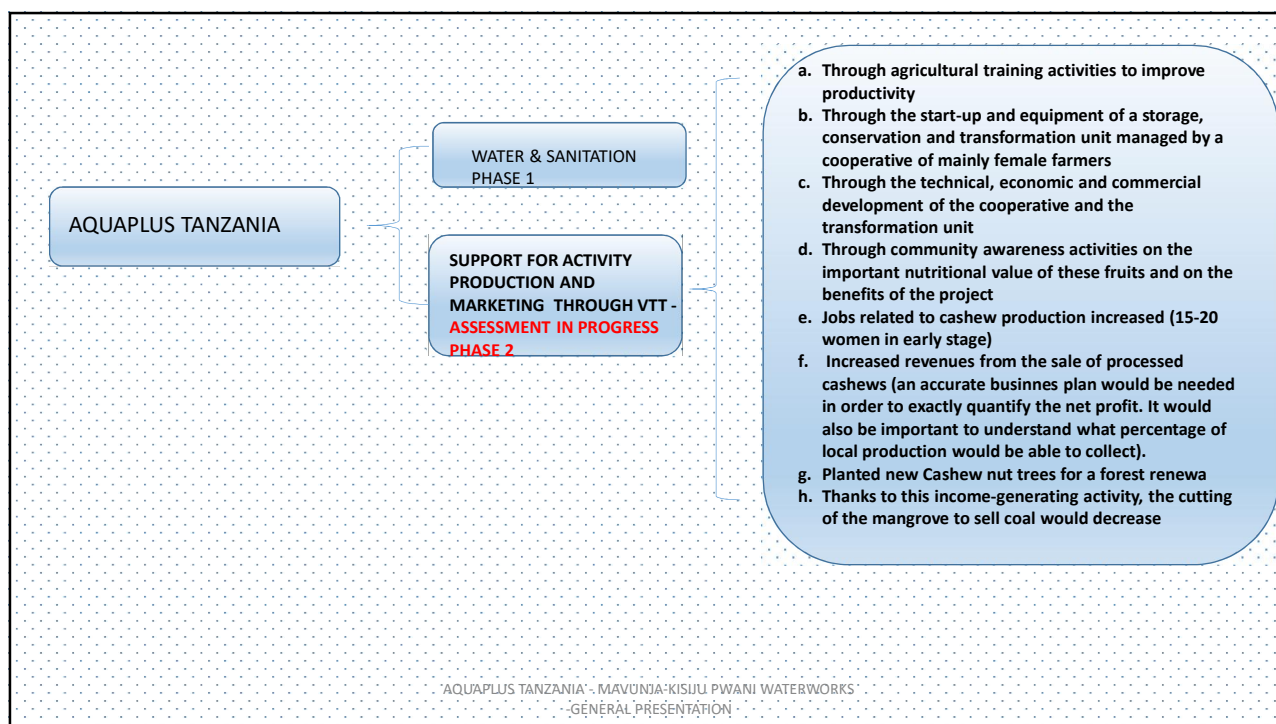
AQUAPLUS TANZANIA

WATER & SANITATION PHASE 1

SUPPORT FOR ACTIVITY PRODUCTION AND MARKETING THROUGH VTT - ASSESSMENT IN PROGRESS PHASE 2

a. Through agricultural training activities to improve productivity
b. Through the start-up and equipment of a storage, conservation and transformation unit managed by a cooperative of mainly female farmers
c. Through the technical, economic and commercial development of the cooperative and the transformation unit
d. Through community awareness activities on the important nutritional value of these fruits and on the benefits of the project
e. Jobs related to cashew production increased (15-20 women in early stage)
f. Increased revenues from the sale of processed cashews (an accurate businnes plan would be needed in order to exactly quantify the net profit. It would also be important to understand what percentage of local production would be able to collect).
g. Planted new Cashew nut trees for a forest renewa
h. Thanks to this income-generating activity, the cutting of the mangrove to sell coal would decrease

AQUAPLUS TANZANIA - MAVUNJA-KISIJU PWANI WATERWORKS -GENERAL PRESENTATION